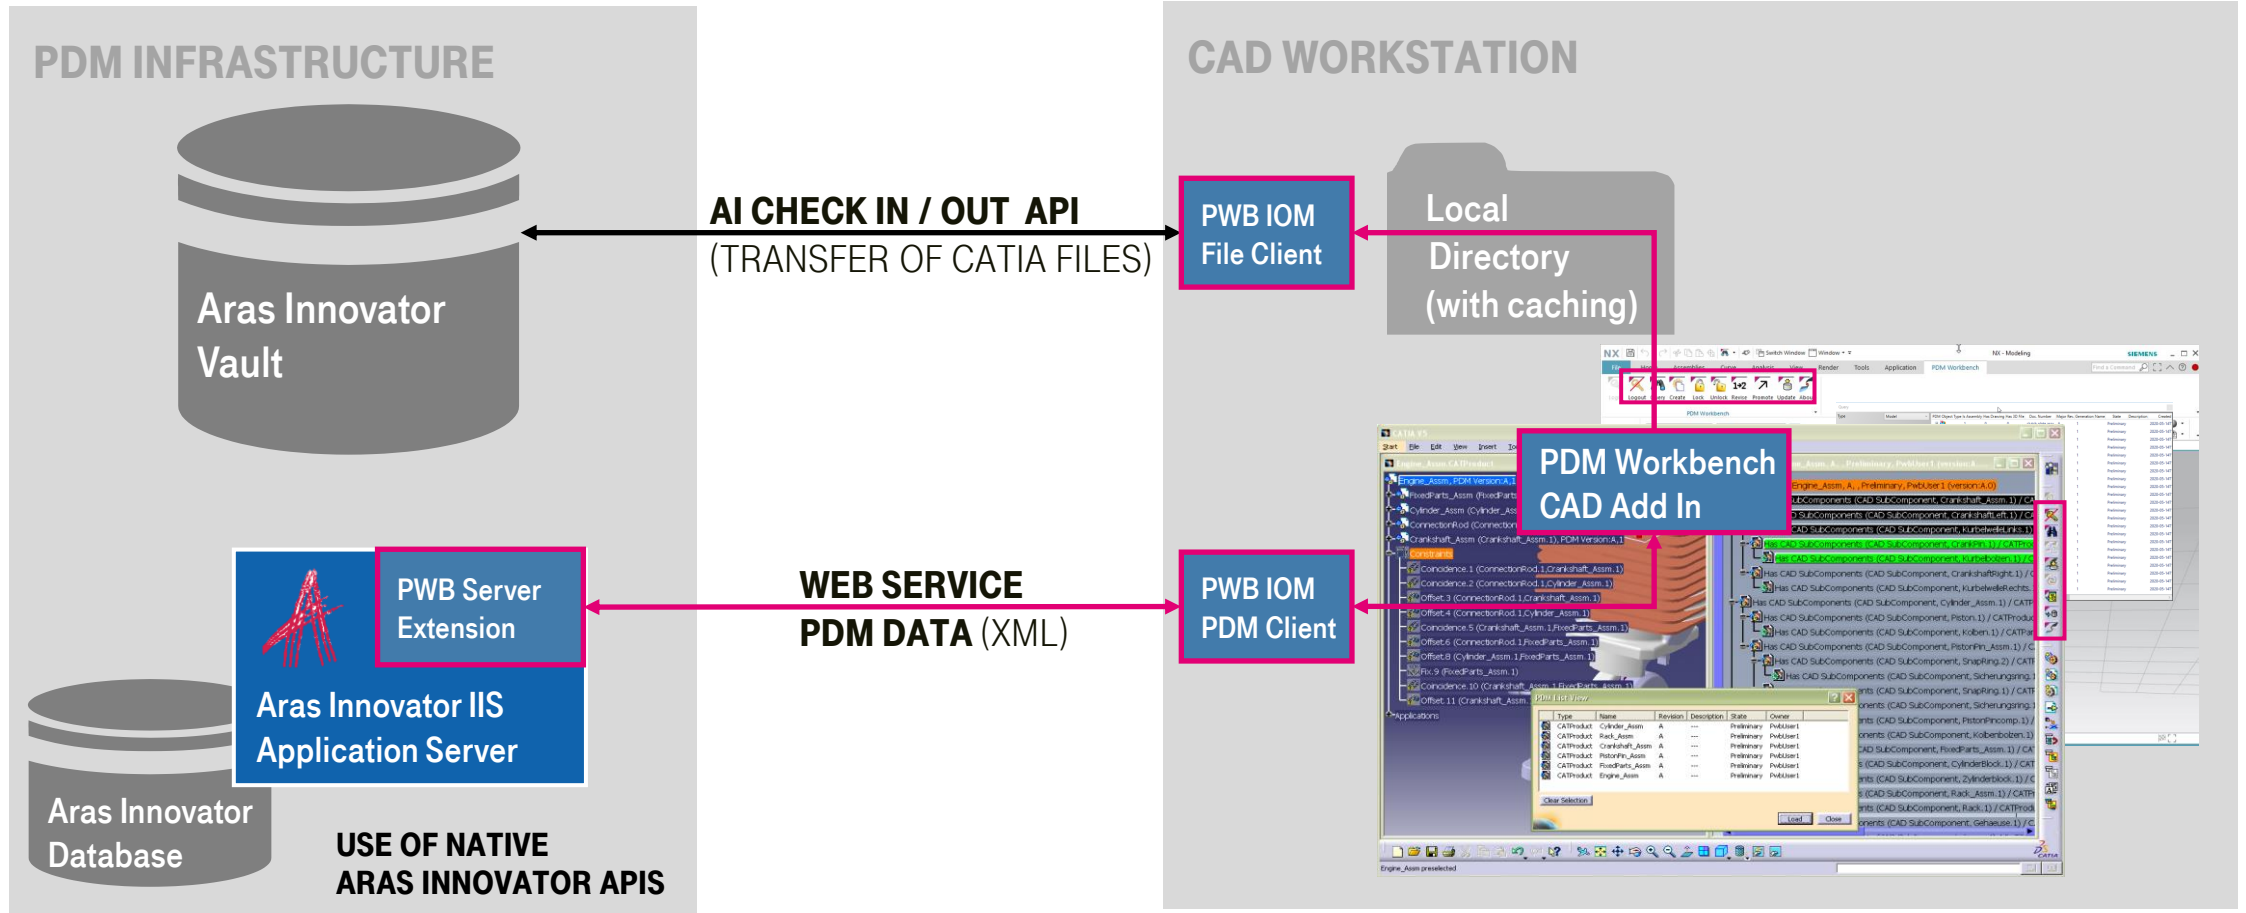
PDM INFRASTRUCTURE

Aras Innovator Vault

AI CHECK IN / OUT API
(TRANSFER OF CATIA FILES)

CAD WORKSTATION

PWB IOM File Client

Local Directory (with caching)

PDM Workbench CAD Add In

PWB Server Extension

Aras Innovator IIS Application Server

WEB SERVICE
PDM DATA (XML)

PWB IOM PDM Client

Aras Innovator Database

USE OF NATIVE ARAS INNOVATOR APIS